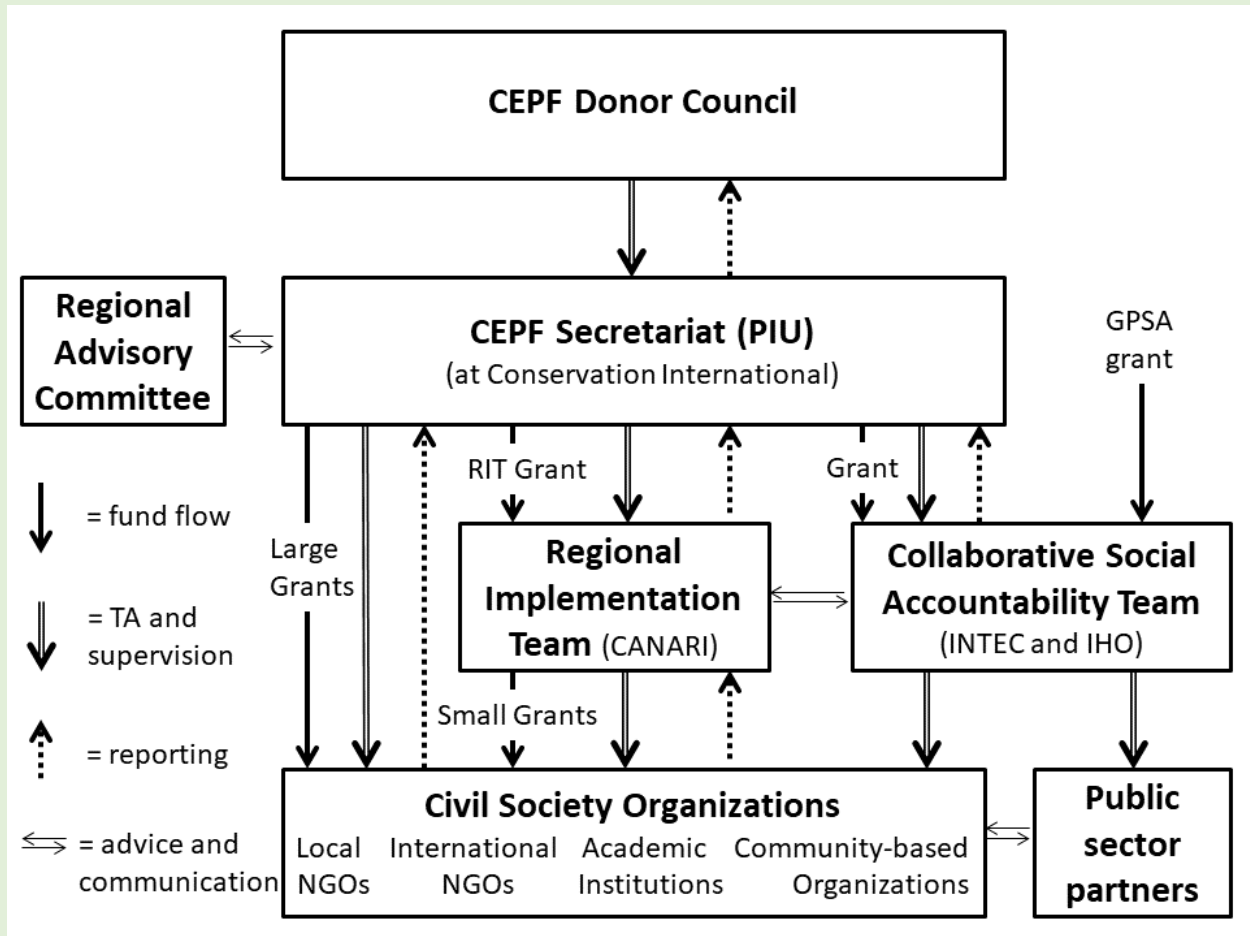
CEPF Donor Council

Regional Advisory Committee

CEPF Secretariat (PIU)
(at Conservation International)

GPSA grant

RIT Grant

Grant

= fund flow

= TA and supervision

= reporting

= advice and communication

Large Grants

Regional Implementation Team (CANARI)

Collaborative Social Accountability Team
(INTEC and IHO)

Small Grants

Civil Society Organizations
Local NGOs International NGOs Academic Institutions Community-based Organizations

Public sector partners